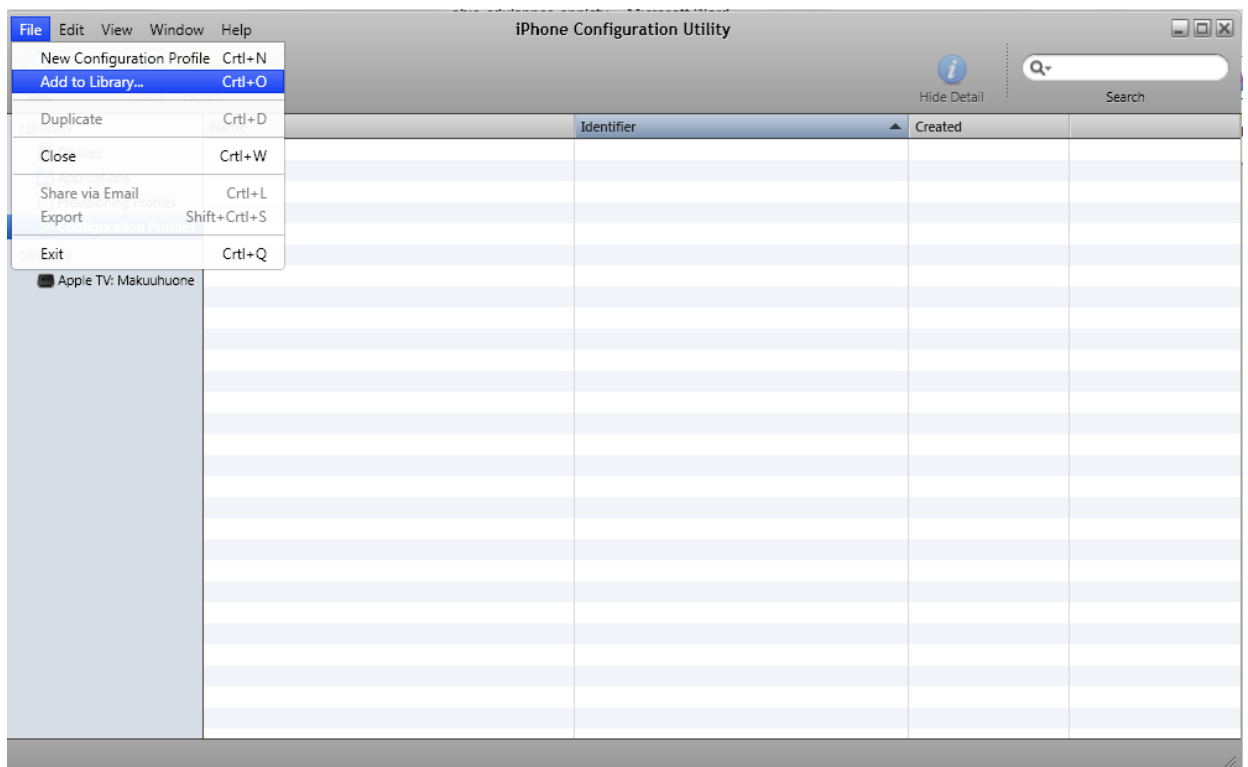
File Edit View Window Help

iPhone Configuration Utility

New Configuration Profile Crtl+N
Add to Library... Crtl+O
Duplicate Crtl+D
Close Crtl+W
Share via Email Crtl+L
Export Shift+Crtl+S
Exit Crtl+Q

Hide Detail

Search

Identifier
Created

Apple TV: Makuuhuone